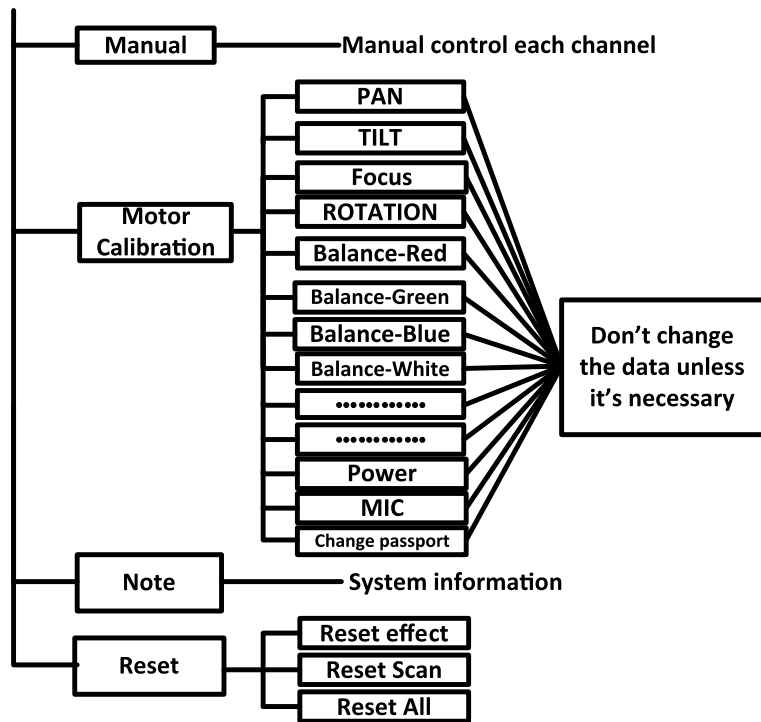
Manual

Manual control each channel

Motor Calibration

PAN

TILT

Focus

ROTATION

Balance-Red

Balance-Green

Balance-Blue

Balance-White

••••••••••••

••••••••••••

Power

MIC

Change passport

Don't change the data unless it's necessary

Note

System information

Reset

Reset effect

Reset Scan

Reset All